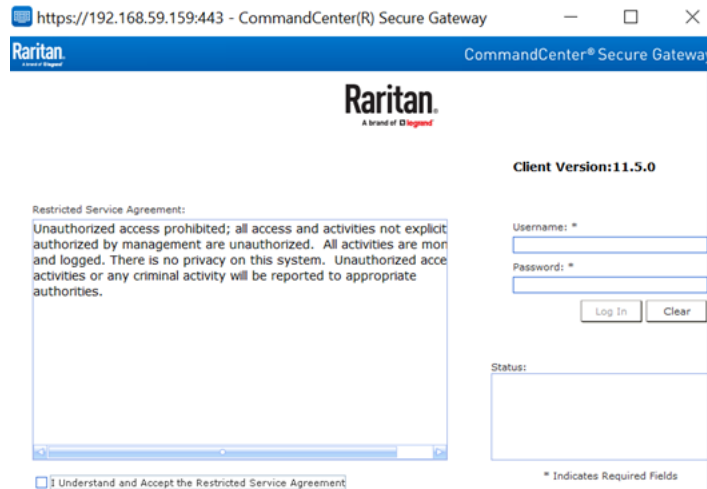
https://192.168.59.159:443 - CommandCenter(R) Secure Gateway

Raritan.

CommandCenter® Secure Gatewa

Raritan.
A brand of Legrand

Client Version:11.5.0

Restricted Service Agreement:

Unauthorized access prohibited; all access and activities not explicit authorized by management are unauthorized. All activities are mon and logged. There is no privacy on this system. Unauthorized acce activities or any criminal activity will be reported to appropriate authorities.

Username: *

Password: *

Log In

Clear

Status:

I Understand and Accept the Restricted Service Agreement

* Indicates Required Fields